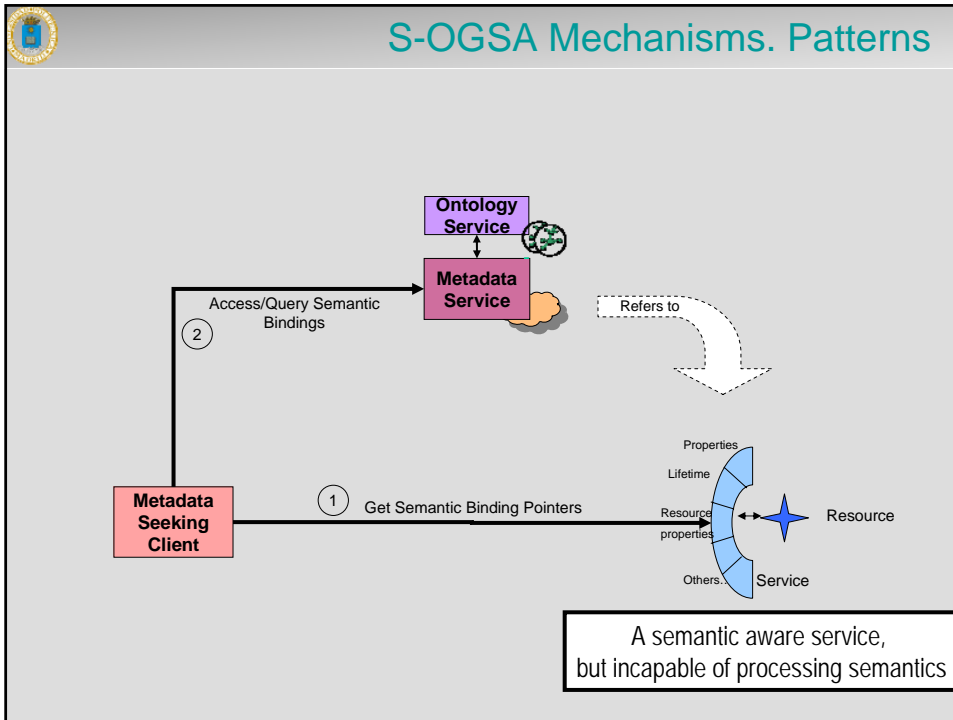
S-OGSA Mechanisms. Patterns

Ontology Service

Metadata Service

Access/Query Semantic Bindings

2

Refers to

Properties

Lifetime

Resource properties

Others...

Service

Resource

Metadata Seeking Client

1

Get Semantic Binding Pointers

A semantic aware service, but incapable of processing semantics